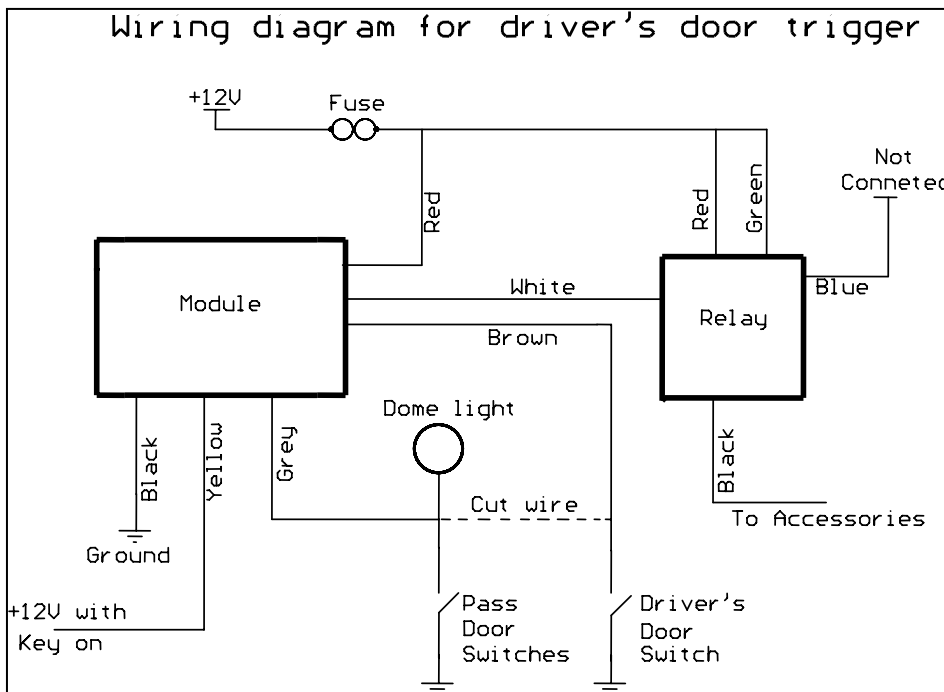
Wiring diagram for driver's door trigger

+12V

Fuse

Red

Red

Green

Not Conneted

Module

White

Relay

Blue

Brown

Dome light

Black

Yellow

Grey

Cut wire

Black

Ground

To Accessories

+12V with Key on

Pass Door Switches

Driver's Door Switch